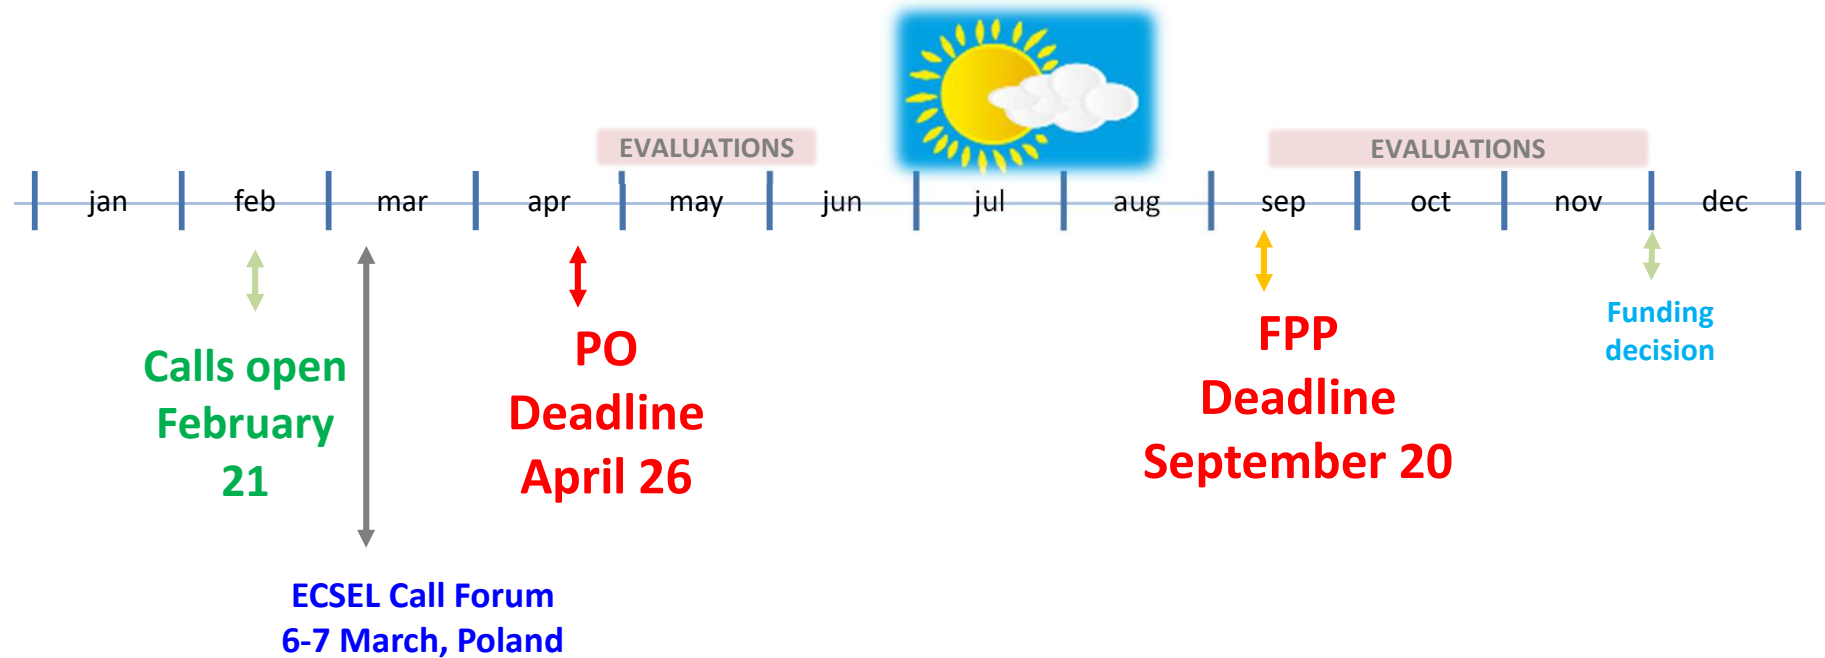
EVALUATIONS

EVALUATIONS

jan feb mar apr may jun jul aug sep oct nov dec

Calls open February 21

ECSEL Call Forum
6-7 March, Poland

PO Deadline April 26

FPP Deadline September 20

Funding decision